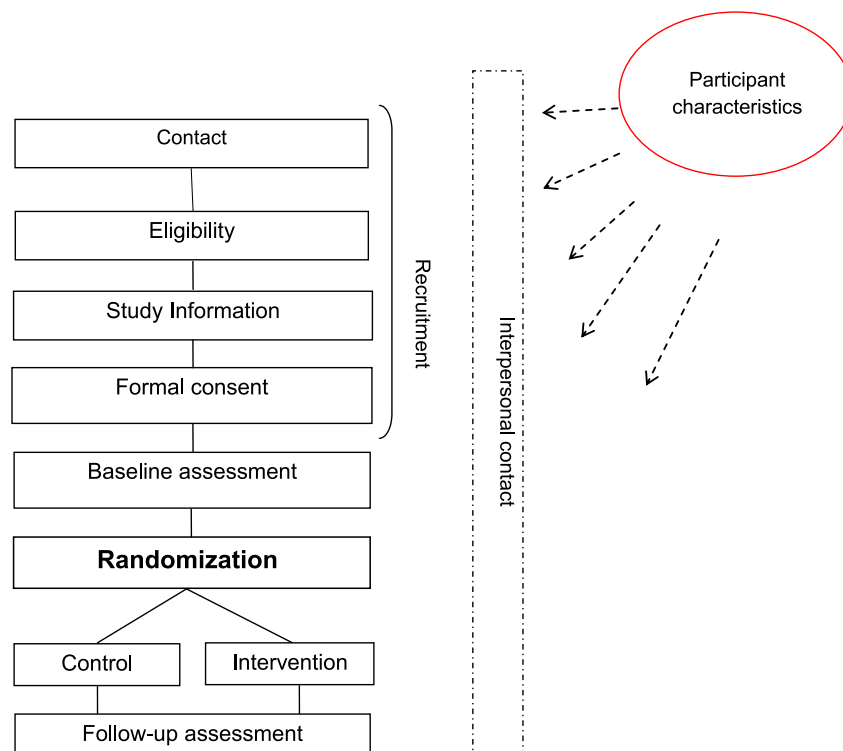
Participant characteristics

Contact

Eligibility

Study Information

Formal consent

Recruitment

Interpersonal contact

Baseline assessment

**Randomization**

Control

Intervention

Follow-up assessment